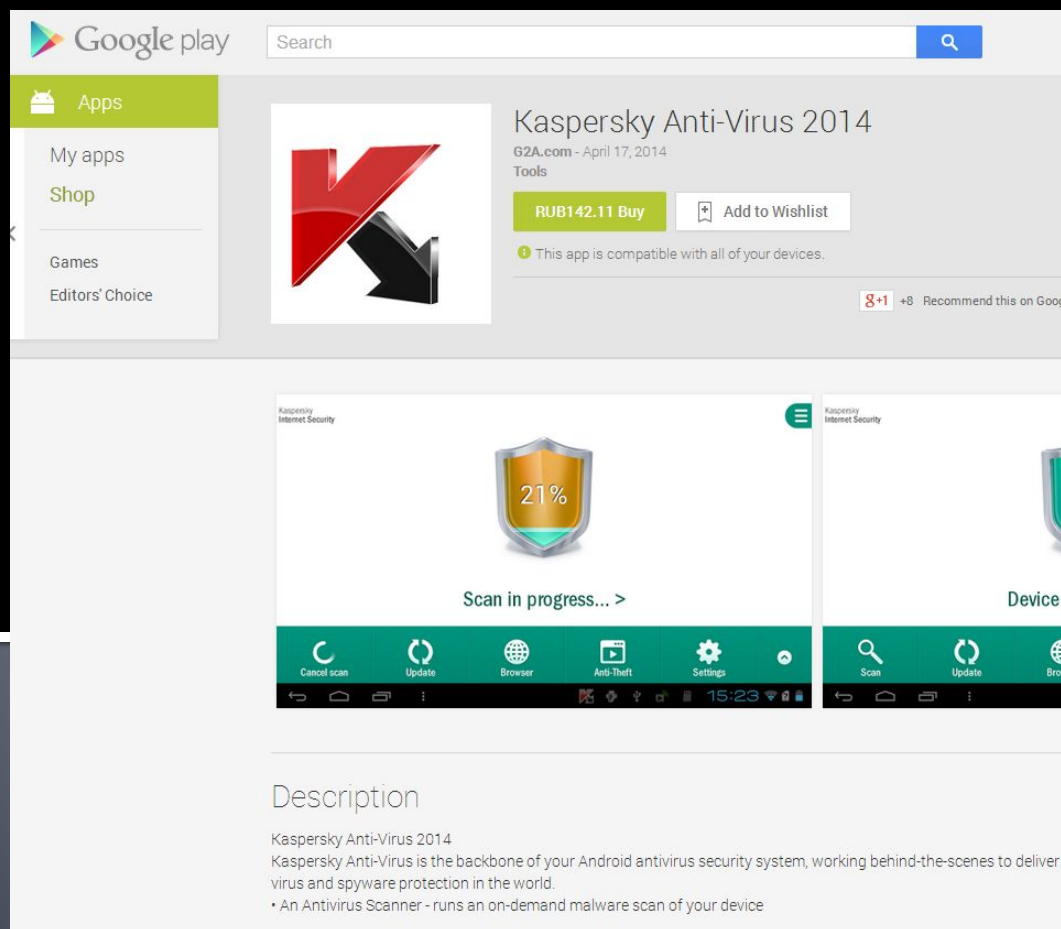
Google play

Search

Apps

My apps

Shop

Games

Editors' Choice

Kaspersky Anti-Virus 2014

G2A.com - April 17, 2014

Tools

RUB142.11 Buy

Add to Wishlist

This app is compatible with all of your devices.

+1 +8 Recommend this on Goog

Kaspersky Internet Security

21%

Scan in progress... >

Cancel scan

Update

Browser

Anti-Theft

Settings

15:23

Kaspersky Internet Security

Device

Scan

Update

Bro

Description

Kaspersky Anti-Virus 2014

Kaspersky Anti-Virus is the backbone of your Android antivirus security system, working behind-the-scenes to deliver virus and spyware protection in the world.

• An Antivirus Scanner - runs an on-demand malware scan of your device